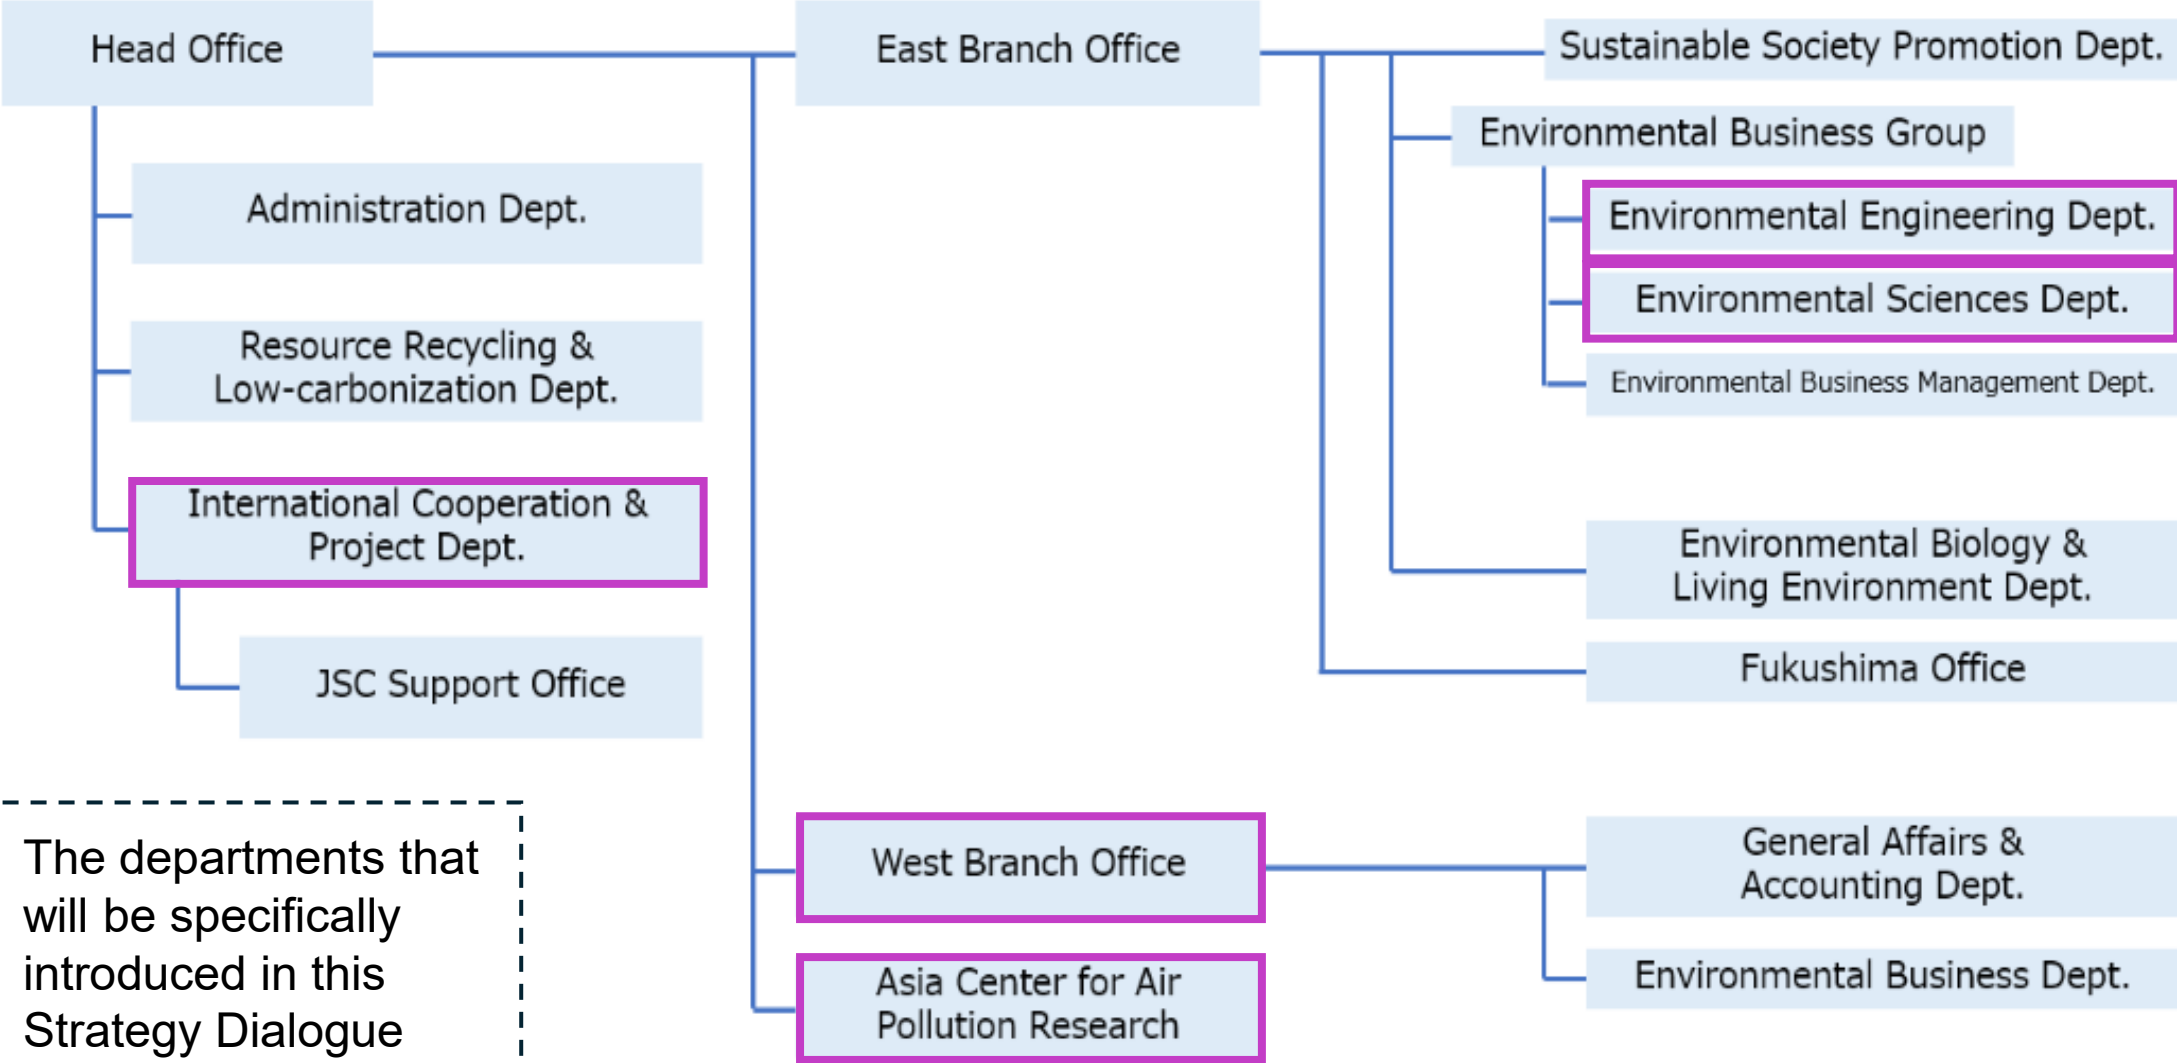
Head Office

Administration Dept.

Resource Recycling & Low-carbonization Dept.

International Cooperation & Project Dept.

JSC Support Office

East Branch Office

Sustainable Society Promotion Dept.

Environmental Business Group

Environmental Engineering Dept.

Environmental Sciences Dept.

Environmental Business Management Dept.

Environmental Biology & Living Environment Dept.

Fukushima Office

West Branch Office

General Affairs & Accounting Dept.

Environmental Business Dept.

Asia Center for Air Pollution Research

The departments that will be specifically introduced in this Strategy Dialogue